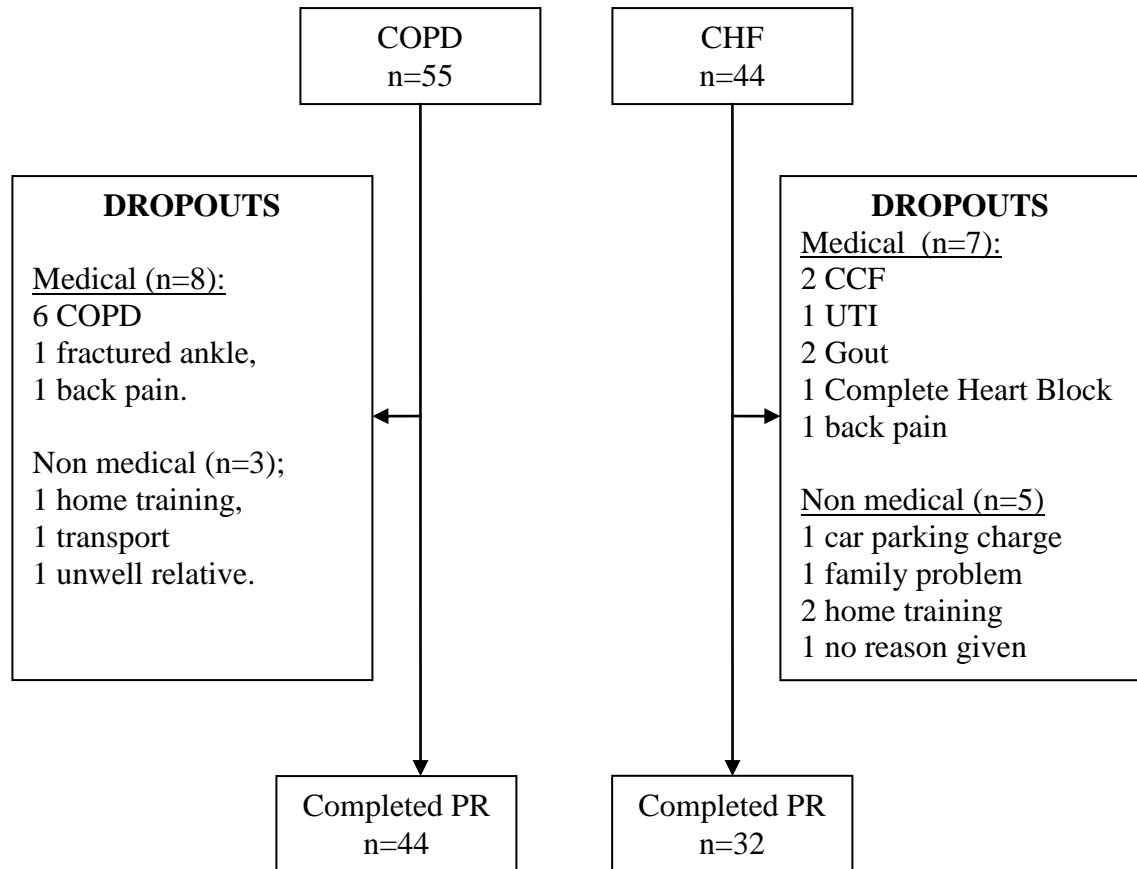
COPD
n=55

CHF
n=44

DROPOUTS

Medical (n=8):
6 COPD
1 fractured ankle,
1 back pain.

Non medical (n=3);
1 home training,
1 transport
1 unwell relative.

DROPOUTS
Medical (n=7):
2 CCF
1 UTI
2 Gout
1 Complete Heart Block
1 back pain

Non medical (n=5)
1 car parking charge
1 family problem
2 home training
1 no reason given

Completed PR
n=44

Completed PR
n=32